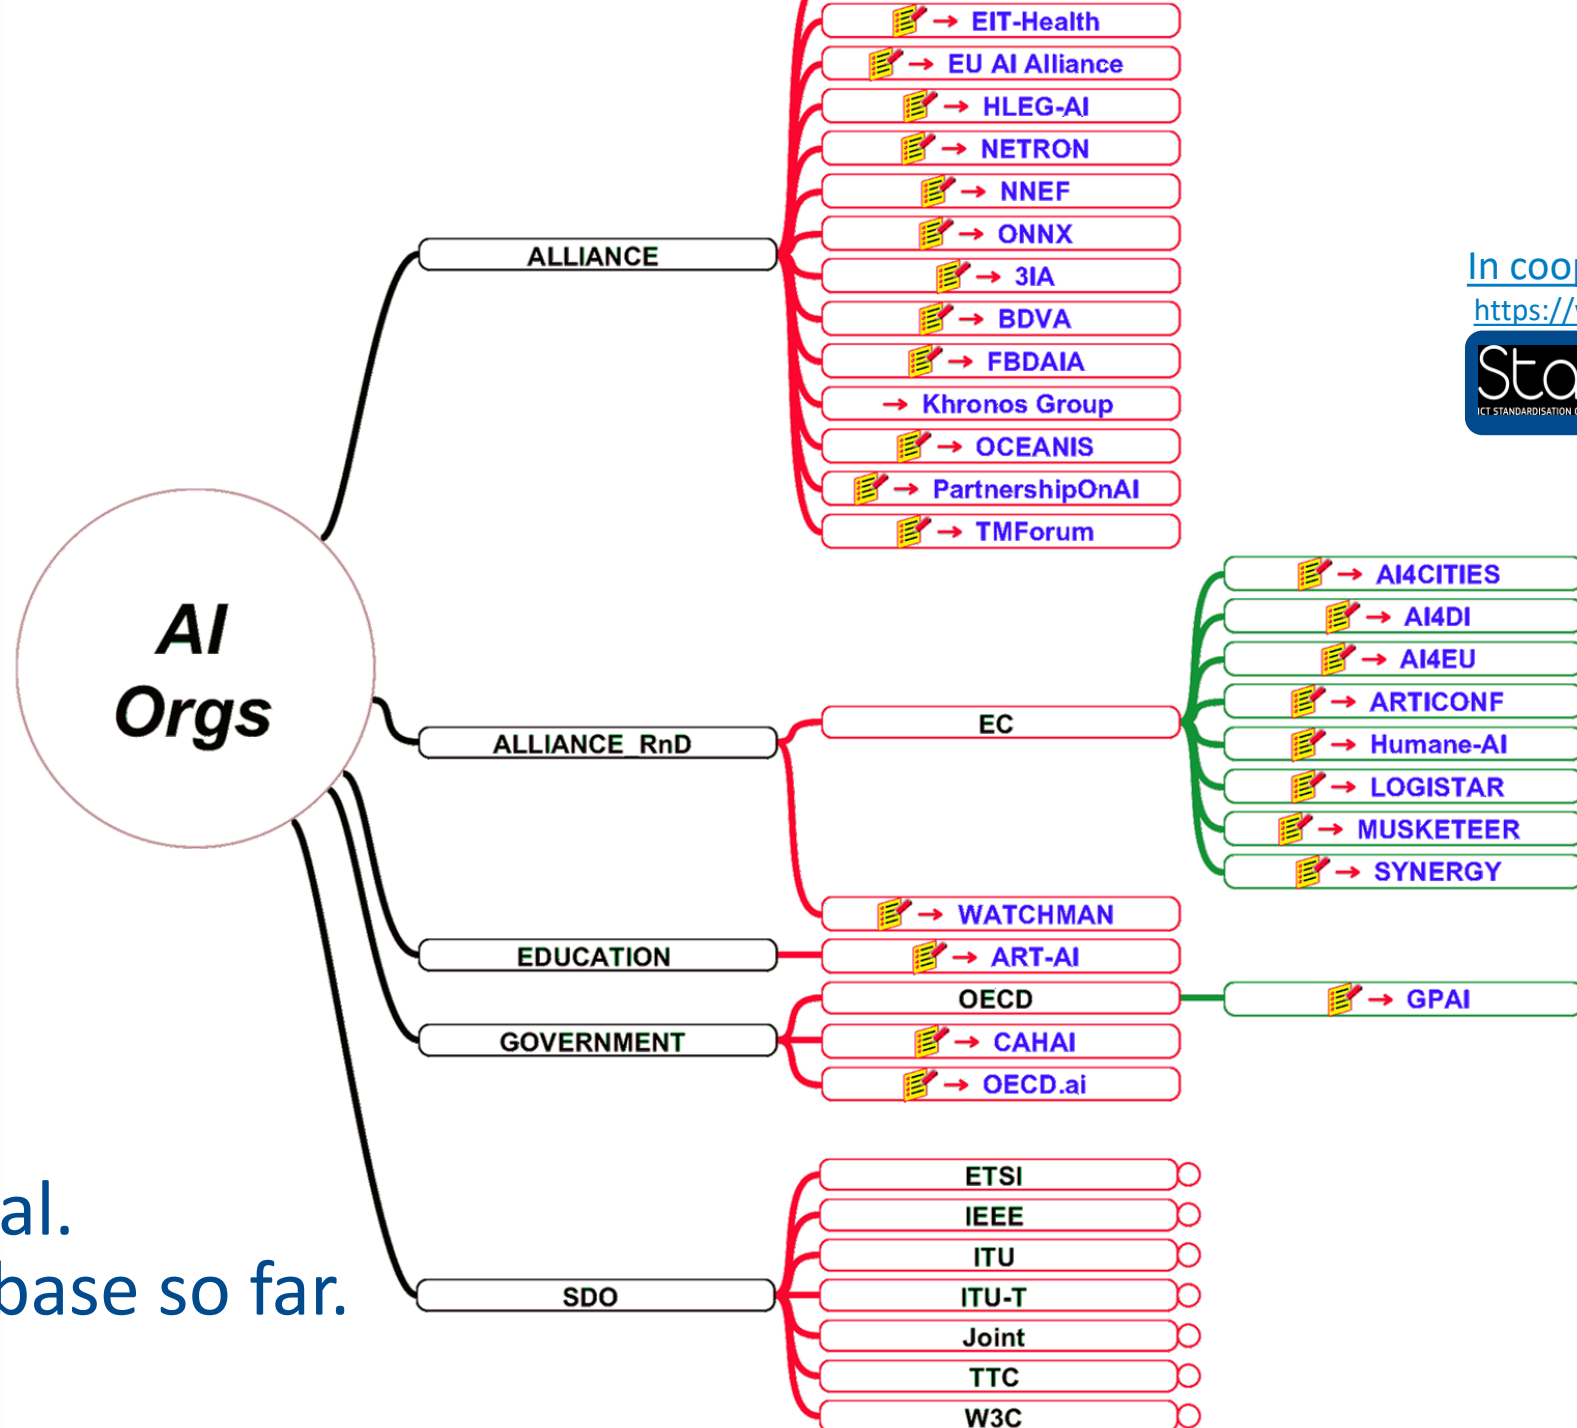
AI Orgs

ALLIANCE
→ EIT-Health
→ EU AI Alliance
→ HLEG-AI
→ NETRON
→ NNEF
→ ONNX
→ 3IA
→ BDVA
→ FBDAIA
→ Khronos Group
→ OCEANIS
→ PartnershipOnAI
→ TMForum

ALLIANCE_RnD
EC
→ AI4CITIES
→ AI4DI
→ AI4EU
→ ARTICONF
→ Humane-AI
→ LOGISTAR
→ MUSKETEER
→ SYNERGY
→ WATCHMAN

EDUCATION
→ ART-AI

GOVERNMENT
OECD
→ GPAI
→ CAHAI
→ OECD.ai

SDO
ETSI
IEEE
ITU
ITU-T
Joint
TTC
W3C

In coo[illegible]
https://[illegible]
Sta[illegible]
ICT STANDARDISATION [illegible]

al.
base so far.